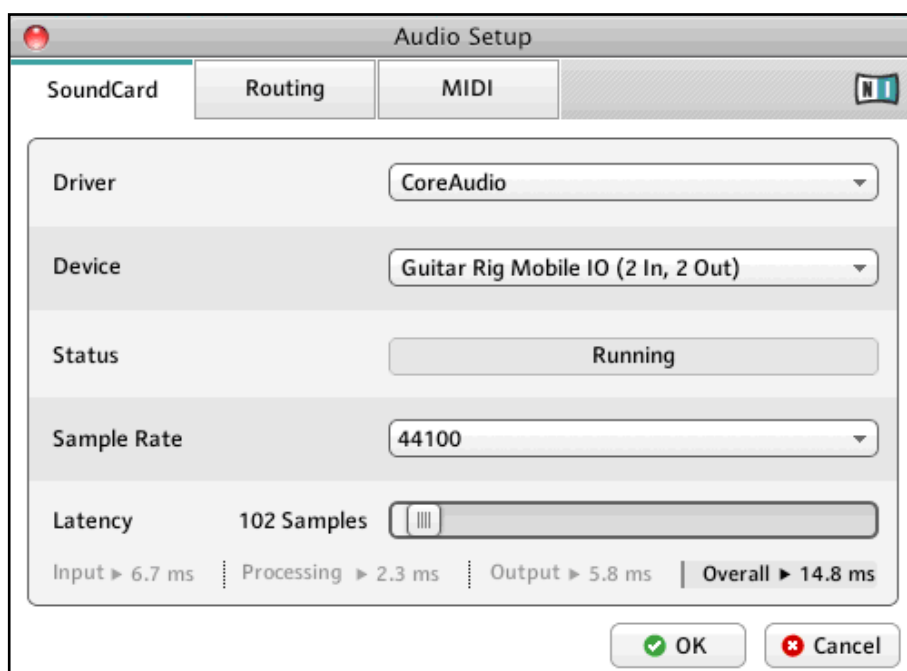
Audio Setup

SoundCard | Routing | MIDI | NI

Driver | CoreAudio

Device | Guitar Rig Mobile IO (2 In, 2 Out)

Status | Running

Sample Rate | 44100

Latency | 102 Samples

Input ▸ 6.7 ms | Processing ▸ 2.3 ms | Output ▸ 5.8 ms | Overall ▸ 14.8 ms

OK | Cancel